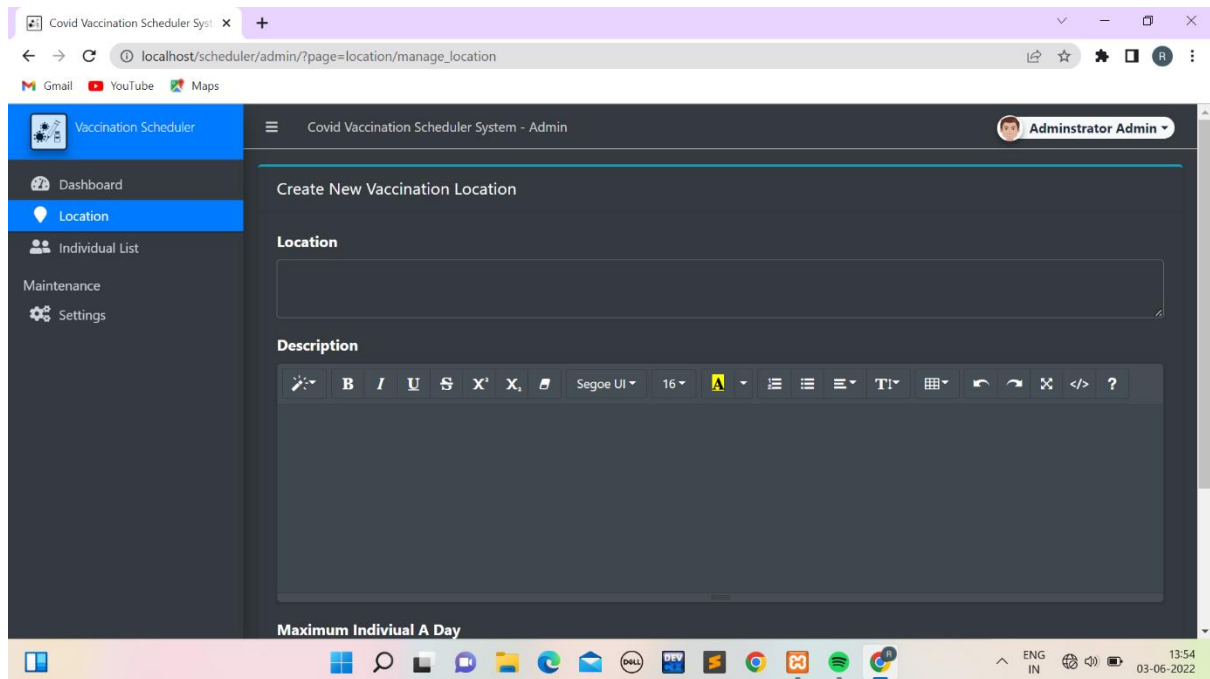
Covid Vaccination Scheduler Syst ×

localhost/scheduler/admin/?page=location/manage_location

Gmail YouTube Maps

Vaccination Scheduler

Covid Vaccination Scheduler System - Admin

Adminstrator Admin

Dashboard

Location

Individual List

Maintenance

Settings

Create New Vaccination Location

Location

Description

B I U S $X^2$ $X_2$ Segoe UI 16 A T? ?

Maximum Indiviual A Day

ENG IN 13:54 03-06-2022